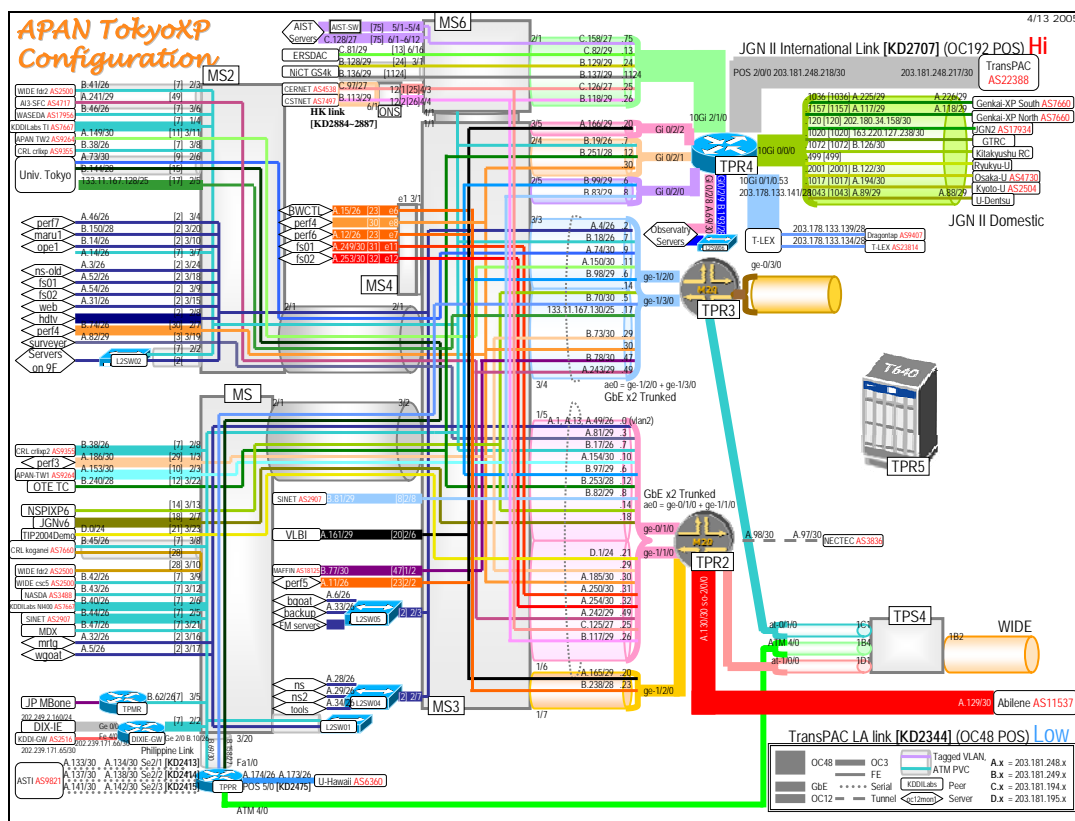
APAN TokyoXP Configuration

4/13 2005

MS2

WIDE fdr2 AS2500
AI3-SFC AS4717
WASEDA AS17956
KDDILabs TI AS7667
APAN TW2 AS9264
CRL crlixp AS9355
Univ. Tokyo

B.41/26 [7] 2/5
A.241/29 [49] 1
B.46/26 [7] 3/6
[7] 1/4
A.149/30 [11] 3/11
B.38/26 [7] 3/8
A.73/30 [9] 2/6
B.144/29 [8]
133.11.167.128/25 [17] 2/9

perf7
maru1
ope1
ns-old
fs01
fs02
web
hdtv
perf4
surveyer
Servers on 9F

A.46/26 [2] 3/4
B.150/28 [3] 3/20
B.14/26 [3] 3/10
A.14/26 [2] 3/12
A.3/26 [2] 3/2
A.52/26 [2] 3/18
A.54/26 [2] 3/9
A.31/26 [2] 3/15
[2] 2/8
B.74/26 [30] 2/7
A.82/29 [3] 3/19
[7] 2/2
L2SW02

AIST Servers
AIST-SW
C.128/27
[75] 5/1~5/4
[75] 6/1~6/12
ERSDAC
C.81/29 [13] 6/16
NiCT GS4k
B.128/29 [24] 3/1
B.136/29 [1124]
CERNET AS4538
CSTNET AS7497
C.97/27 [12] 1 [25] 4/3
B.113/29 [12] 2 [26] 4/4
6/1
ONS
HK link [KD2884~2887]

MS6

2/1
C.158/27 75
C.82/29 13
B.129/29 24
B.137/29 1124
C.126/27 25
B.118/29 26

JGN II International Link [KD2707] (OC192 POS) Hi
TransPAC AS22388
POS 2/0/0 203.181.248.218/30
203.181.248.217/30
10Gi 2/1/0

3/5 A.166/29 20
2/4 B.19/26 7
B.251/28 12
30
2/5 B.99/29 6
B.83/29 8

Gi 0/2/2
Gi 0/2/1
Gi 0/2/0
TPR4
10Gi 0/0/0
10Gi 0/1/0.53
203.178.133.141/28
Gi 0/2/9 B.192/26
Gi 0/2/8 A.69/30

1036 [1036] A.225/29 A.226/29
1157 [1157] A.117/29 A.118/29
120 [120] 202.180.34.158/30
1020 [1020] 163.220.127.238/30
1072 [1072] B.126/30
499 [499]
2001 [2001] B.122/30
1017 [1017] A.194/30
1043 [1043] A.89/29 A.88/29

Genkai-XP South AS7660
Genkai-XP North AS7660
JGN2 AS17934
GTRC
Kitakyushu RC
Ryukyu-U
Osaka-U AS4730
Kyoto-U AS2504
U-Dentsu

JGN II Domestic

Observatory Servers
T-LEX
203.178.133.139/28 Dragontap AS9407
203.178.133.134/28 T-LEX AS23814

BWCTL
perf4
perf6
fs01
fs02
A.15/26 [23] e6
[30] e8
A.12/26 [23] e7
A.249/30 [31] e11
A.253/30 [32] e12
e1 3/1
MS4

3/3
A.4/26 2
B.19/26 7
A.74/30 9
A.150/30 11
B.98/29 6
14
B.70/30 5
133.11.167.130/25 17
B.73/30 29
30
B.78/30 47
A.243/29 48
3/4
ae0 = ge-1/2/0 + ge-1/3/0
GbE x2 Trunked
ge-1/2/0
ge-1/3/0
ge-0/3/0
TPR3

T640
TPR5

2/1

MS

CRL crlixp2 AS9355
perf3
APAN-TW1 AS9264
OTE TC

B.38/26 [7] 2/8
A.186/30 [29] 1/3
A.153/30 [10] 2/3
B.240/28 [12] 3/22

NSPIXP6
JGNv6
TIP2004Demo
CRL koganei AS7660
WIDE fdr2 AS2500
WIDE csc5 AS2500
NASDA AS3488
KDDILabs NI400 AS7667
SINET AS2907
MDX
mrtg
wgoat

[14] 3/13
[18] 2/7
D.0/24 [21] 3/23
B.45/26 [7] 3/8
[28]
[28] 3/10
B.42/26 [7] 3/9
B.43/26 [7] 3/12
B.40/26 [7] 2/6
B.44/26 [7] 2/5
B.47/26 [7] 3/21
A.32/26 [2] 3/16
A.5/26 [2] 3/17

2/1
3/2

SINET AS2907 B.81/29 [8] 2/8
VLBI A.161/29 [20] 2/6
MAFFIN AS18125 B.77/30 [47] 1/2
perf5 A.11/26 [23] 2/2
bgoat
backup
EM servers
A.6/26
A.33/26
[2] 2/3
L2SW05

ns
ns2
tools
A.28/26
A.29/26
A.34/26
[2] 2/7
L2SW04
L2SW01

1/5
A.1, A.13, A.49/26 0 (vlan2)
A.81/29 3
B.17/26 7
A.154/30 10
B.97/29 6
B.253/28 12
B.82/29 8
14
18
D.1/24 21
29
A.185/30 31
A.250/30 31
A.254/30 32
A.242/29 49
C.125/27 25
B.117/29 26

GbE x2 Trunked
ae0 = ge-0/1/0 + ge-1/1/0
ge-0/1/0
ge-1/1/0
TPR2
A.98/30
A.97/30
NECTEC AS3836

1/6
A.165/29 20
B.238/28 23
1/7
ge-1/2/0
MS3

A.130/30 so-2/0/0

at-0/1/0
at-1/4/0
at-1/0/0
1C1
1B4
1D1
TPS4
1B2
WIDE

A.129/30 Abilene AS11537

TransPAC LA link [KD2344] (OC48 POS) Low

JP MBone
TPMR
B.62/26 [7] 3/5
202.249.2.160/24
DIX-IE
KDDI-GW AS2516
202.239.171.65/30
Ge 0/0
Fe 4/0
DIXIE-GW
Ge 2/0 B.10/26
[7] 2/5
Philippine Link
3/20

ASTI AS9821
A.133/30 A.134/30 Se2/1 [KD2413]
A.137/30 A.138/30 Se2/2 [KD2414]
A.141/30 A.142/30 Se2/3 [KD2415]
TPPR
Fa1/0
A.174/26 A.173/26
U-Hawaii AS6360
POS 5/0 [KD2475]
ATM 4/0

OC48
GbE
OC12
OC3
FE
Serial
Tunnel
Tagged VLAN, ATM PVC
KDDILabs Peer
crl2mon Server
A.x = 203.181.248.x
B.x = 203.181.249.x
C.x = 203.181.194.x
D.x = 203.181.195.x